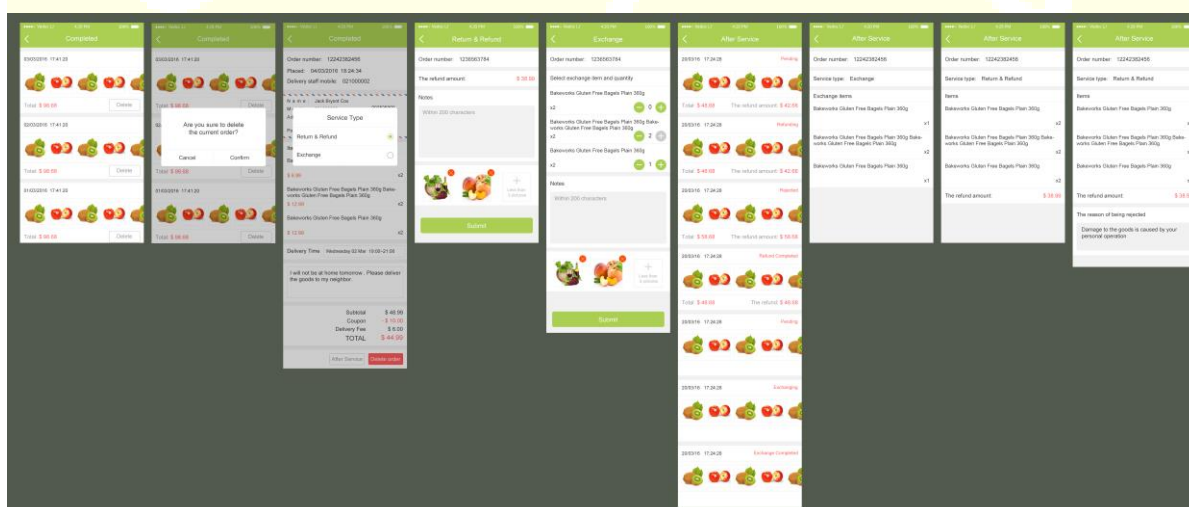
Completed

03/03/2016 17:41:20

Total: $ 98.66 Delete

02/03/2016 17:41:20

Total: $ 98.66 Delete

01/03/2016 17:41:20

Total: $ 98.66 Delete

Completed

03/03/2016 17:41:20

Total: $ 98.66 Delete

Are you sure to delete the current order?

Cancel Confirm

Total: $ 98.66 Delete

01/03/2016 17:41:20

Total: $ 98.66 Delete

Completed

Order number: 12242382456

Placed: 04/03/2016 15:24:34

Delivery staff mobile: 021000002

Service Type

Return & Refund

Exchange

Bakeworks Gluten Free Bagels Plain 360g Bakeworks Gluten Free Bagels Plain 360g

$ 12.99 x2

Bakeworks Gluten Free Bagels Plain 360g

$ 12.99 x2

Delivery Time: Wednesday 02 Mar 19:00~21:00

I will not be at home tomorrow. Please deliver the goods to my neighbor.

Subtotal $ 48.90
Coupon - $ 10.00
Delivery Fee $ 5.00
TOTAL $ 44.99

After Service Delete order

Return & Refund

Order number: 1236563784

The refund amount: $ 38.90

Notes

Within 200 characters

Submit

Exchange

Order number: 1236563784

Select exchange item and quantity

Bakeworks Gluten Free Bagels Plain 360g

x2 0

Bakeworks Gluten Free Bagels Plain 360g Bakeworks Gluten Free Bagels Plain 360g

x2 2

Bakeworks Gluten Free Bagels Plain 360g

x2 1

Notes

Within 200 characters

Submit

After Service

20/03/16 17:24:28 Pending

Total: $ 48.66 The refund amount: $ 42.66

20/03/16 17:24:28 Refunding

Total: $ 48.66 The refund amount: $ 42.66

20/03/16 17:24:28 Rejected

Total: $ 58.66 The refund amount: $ 58.66

20/03/16 17:24:28 Refund Completed

Total: $ 48.66 The refund: $ 48.66

20/03/16 17:24:28 Pending

20/03/16 17:24:28 Exchanging

20/03/16 17:24:28 Exchange Completed

After Service

Order number: 12242382456

Service type: Exchange

Exchange items

Bakeworks Gluten Free Bagels Plain 360g

x1

Bakeworks Gluten Free Bagels Plain 360g Bakeworks Gluten Free Bagels Plain 360g

x2

Bakeworks Gluten Free Bagels Plain 360g

x1

After Service

Order number: 12242382456

Service type: Return & Refund

Items

Bakeworks Gluten Free Bagels Plain 360g

x2

Bakeworks Gluten Free Bagels Plain 360g Bakeworks Gluten Free Bagels Plain 360g

x2

Bakeworks Gluten Free Bagels Plain 360g

x2

The refund amount: $ 38.90

After Service

Order number: 12242382456

Service type: Return & Refund

Items

Bakeworks Gluten Free Bagels Plain 360g

Bakeworks Gluten Free Bagels Plain 360g Bakeworks Gluten Free Bagels Plain 360g

Bakeworks Gluten Free Bagels Plain 360g

The refund amount: $ 38.9

The reason of being rejected

Damage to the goods is caused by your personal operation